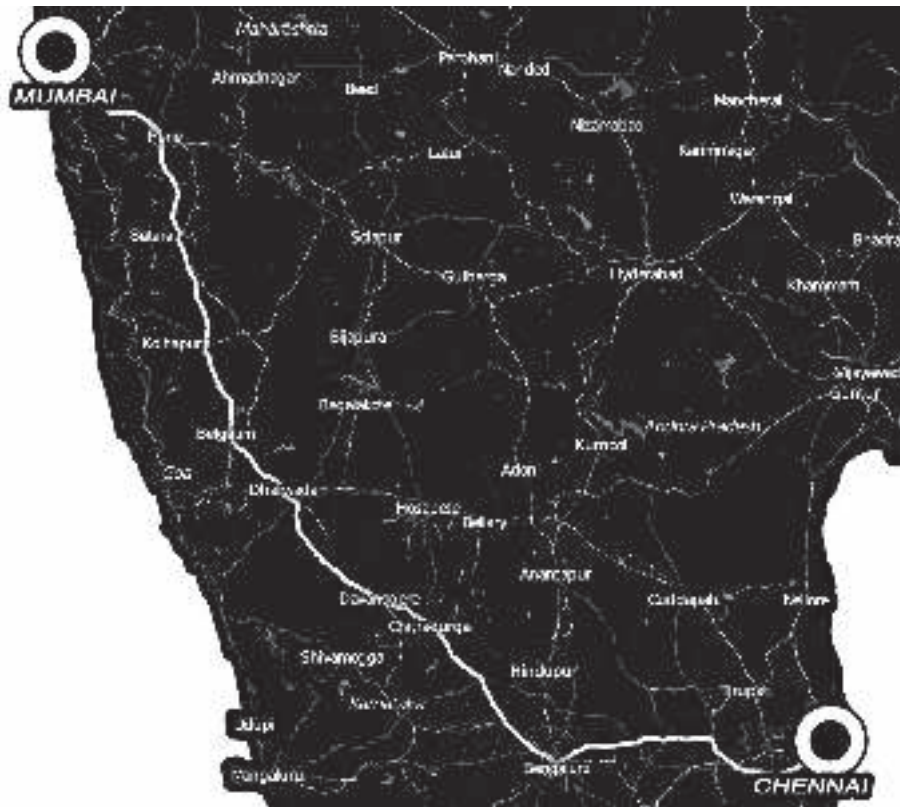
Maharashtra
MUMBAI
Ahmadnagar
Beed
Parbhani
Nanded
Nizamabad
Mancheral
Karimnagar
Warangal
Bhadra
Pune
Latur
Satara
Solapur
Gulbarga
Hyderabad
Khammam
Kolhapur
Bijapura
Vijayawad
Bagalkot
Guntur
Belgaum
Andhra Pradesh
Kurnool
Goa
Adoni
Dharwad
Hospete
Bellary
Anantapur
Davanagere
Chitradurga
Cuddapah
Nellore
Shivamogga
Hindupur
Udupi
Tirupati
Mangaluru
Bengaluru
CHENNAI